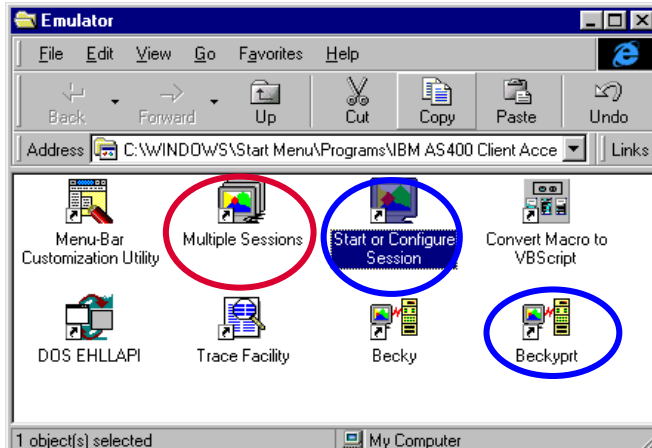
Emulator

File Edit View Go Favorites Help

Back Forward Up Cut Copy Paste Undo

Address C:\WINDOWS\Start Menu\Programs\IBM AS400 Client Acce

Links

Menu-Bar Customization Utility

Multiple Sessions

Start or Configure Session

Convert Macro to VBScript

DOS EHLLAPI

Trace Facility

Becky

Beckyprt

1 object(s) selected

My Computer